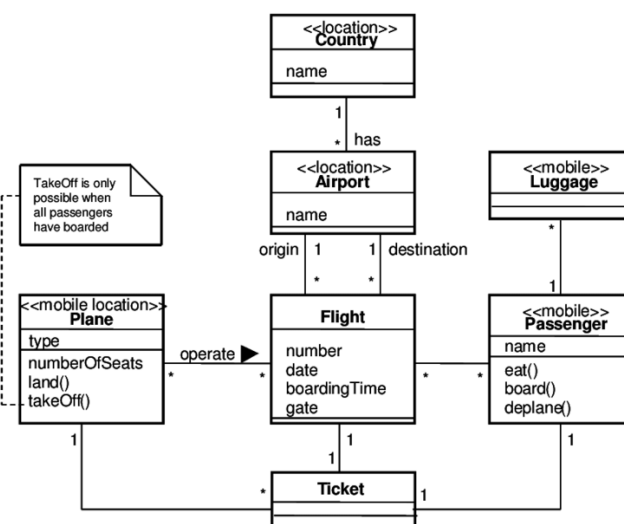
<<location>>
Country

name

1

*

has

TakeOff is only possible when all passengers have boarded

<<location>>
Airport

name

origin 1

1 destination

*

*

<<mobile>>
Luggage

*

1

<<mobile location>>
Plane

type

numberOfSeats
land()
takeOff()

operate ▶

*

*

Flight

number
date
boardingTime
gate

*

*

<<mobile>>
Passenger

name

eat()
board()
deplane()

1

1

1

1

*

Ticket

1